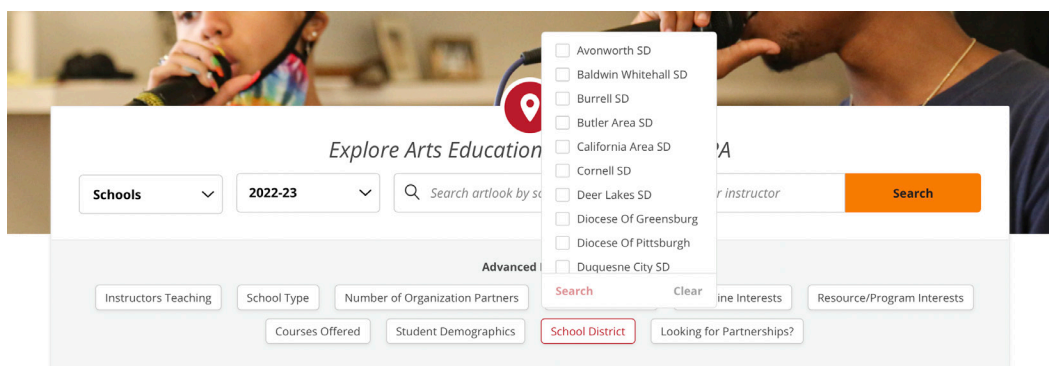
Avonworth SD
Baldwin Whitehall SD
Burrell SD
Butler Area SD
California Area SD
Cornell SD
Deer Lakes SD
Diocese Of Greensburg
Diocese Of Pittsburgh
Duquesne City SD
Search
Clear

Explore Arts Education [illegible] PA

Schools
2022-23
Search artlook by s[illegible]
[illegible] r instructor
Search

Advanced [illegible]

Instructors Teaching
School Type
Number of Organization Partners
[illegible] ine Interests
Resource/Program Interests
Courses Offered
Student Demographics
School District
Looking for Partnerships?